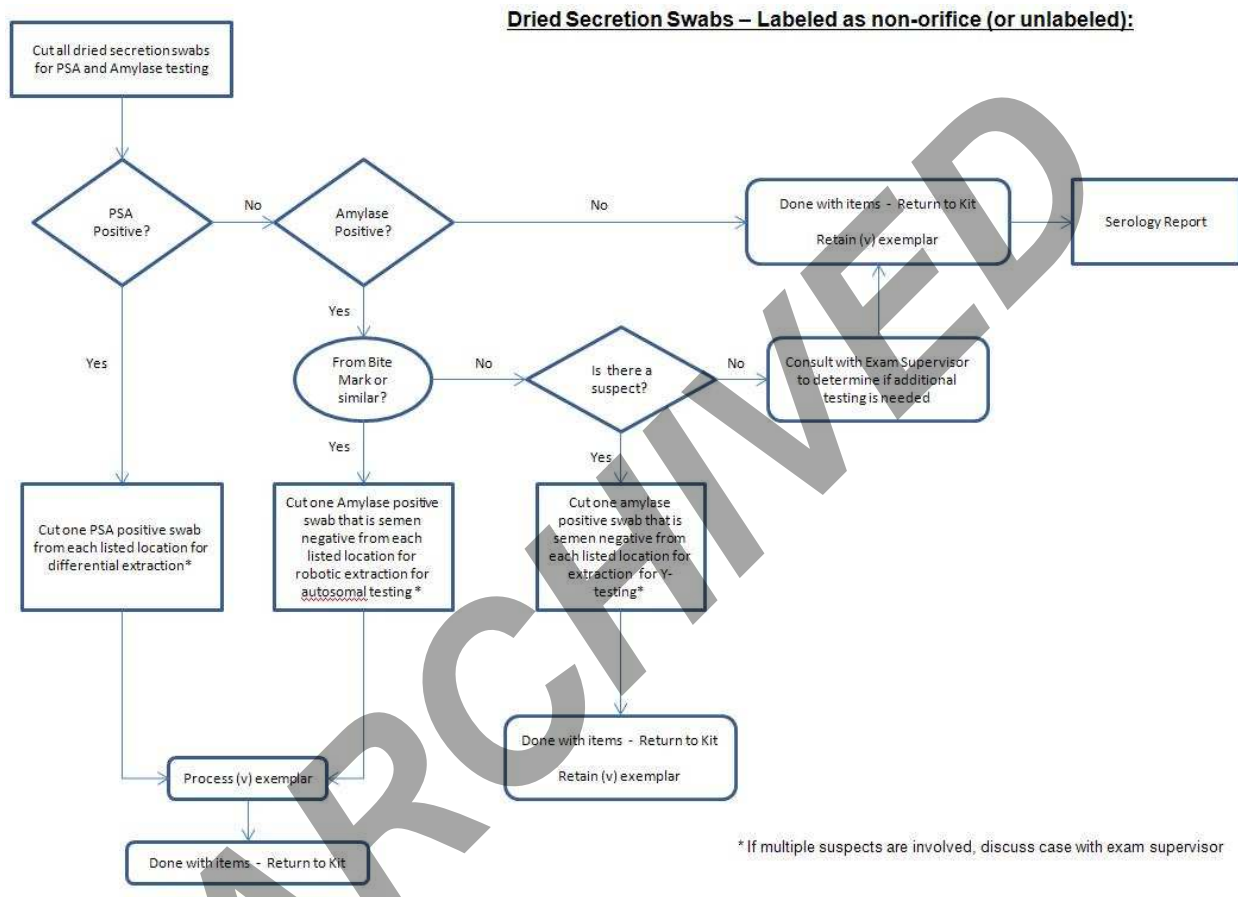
Dried Secretion Swabs – Labeled as non-orifice (or unlabeled):

Cut all dried secretion swabs for PSA and Amylase testing

PSA Positive?

No

Amylase Positive?

No

Done with items - Return to Kit

Retain (v) exemplar

Serology Report

Yes

Yes

From Bite Mark or similar?

No

Is there a suspect?

No

Consult with Exam Supervisor to determine if additional testing is needed

Yes

Yes

Cut one PSA positive swab from each listed location for differential extraction*

Cut one Amylase positive swab that is semen negative from each listed location for robotic extraction for autosomal testing *

Cut one amylase positive swab that is semen negative from each listed location for extraction for Y-testing*

Done with items - Return to Kit

Retain (v) exemplar

Process (v) exemplar

Done with items - Return to Kit

* If multiple suspects are involved, discuss case with exam supervisor

ARCHIVED